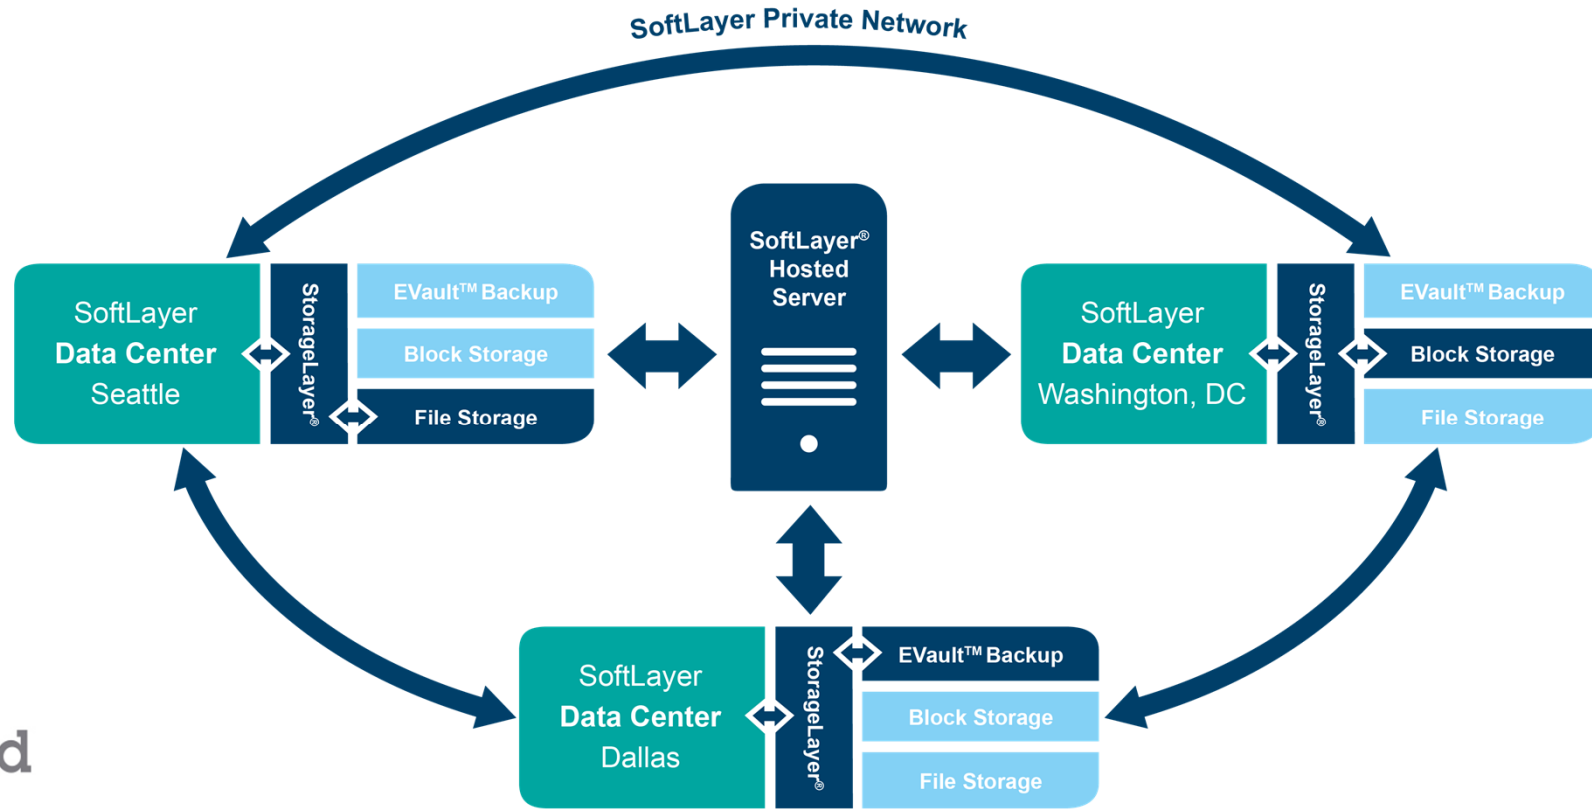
SoftLayer Private Network

SoftLayer
Data Center
Seattle

StorageLayer®

EVault™ Backup

Block Storage

File Storage

SoftLayer®
Hosted
Server

SoftLayer
Data Center
Washington, DC

StorageLayer®

EVault™ Backup

Block Storage

File Storage

SoftLayer
Data Center
Dallas

StorageLayer®

EVault™ Backup

Block Storage

File Storage

d